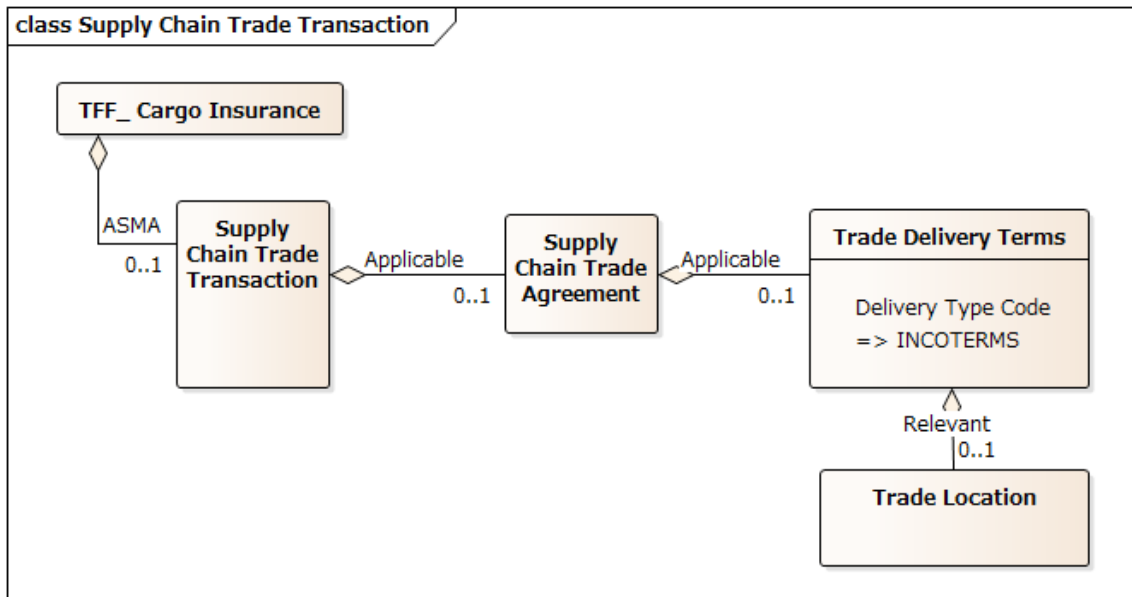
class Supply Chain Trade Transaction

TFF_ Cargo Insurance

ASMA

0..1

Supply Chain Trade Transaction

Applicable

0..1

Supply Chain Trade Agreement

Applicable

0..1

Trade Delivery Terms

Delivery Type Code => INCOTERMS

Relevant

0..1

Trade Location